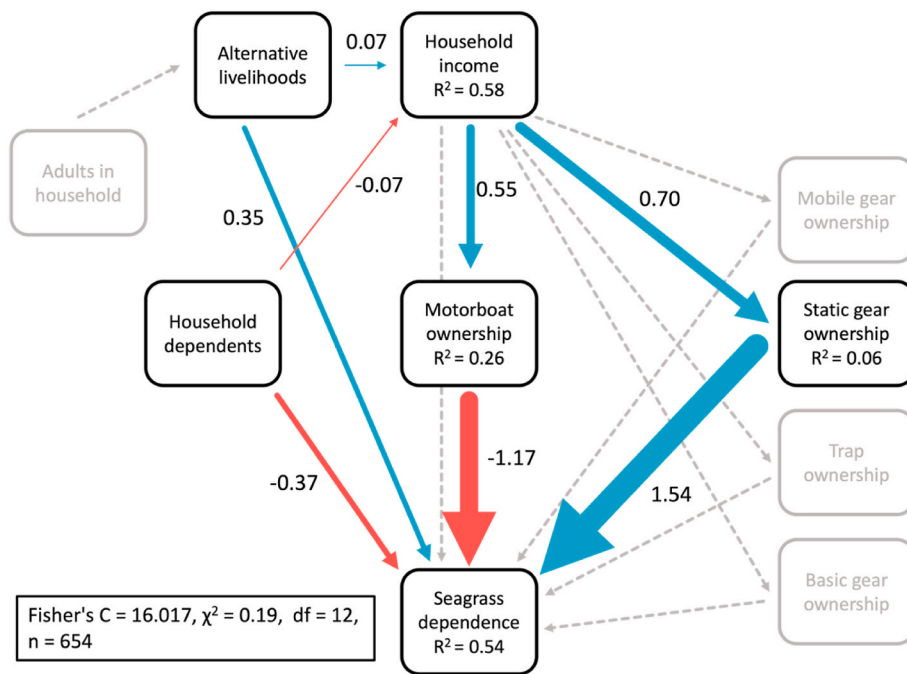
Alternative livelihoods

0.07

Household income
$R^2 = 0.58$

Adults in household

0.35

-0.07

0.55

0.70

Mobile gear ownership

Household dependents

Motorboat ownership
$R^2 = 0.26$

Static gear ownership
$R^2 = 0.06$

-1.17

Trap ownership

-0.37

1.54

Basic gear ownership

Fisher's C = 16.017, $\chi^2 = 0.19$, df = 12, n = 654

Seagrass dependence
$R^2 = 0.54$